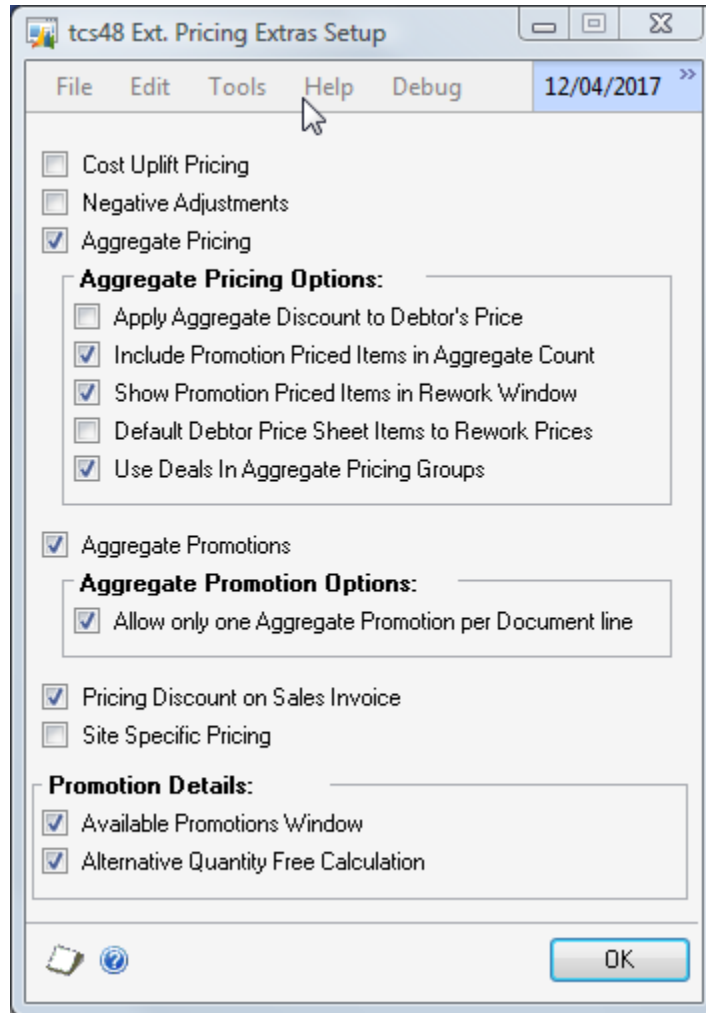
tcs48 Ext. Pricing Extras Setup

File Edit Tools Help Debug 12/04/2017

Cost Uplift Pricing
Negative Adjustments
Aggregate Pricing

Aggregate Pricing Options:
Apply Aggregate Discount to Debtor's Price
Include Promotion Priced Items in Aggregate Count
Show Promotion Priced Items in Rework Window
Default Debtor Price Sheet Items to Rework Prices
Use Deals In Aggregate Pricing Groups

Aggregate Promotions

Aggregate Promotion Options:
Allow only one Aggregate Promotion per Document line

Pricing Discount on Sales Invoice
Site Specific Pricing

Promotion Details:
Available Promotions Window
Alternative Quantity Free Calculation

OK